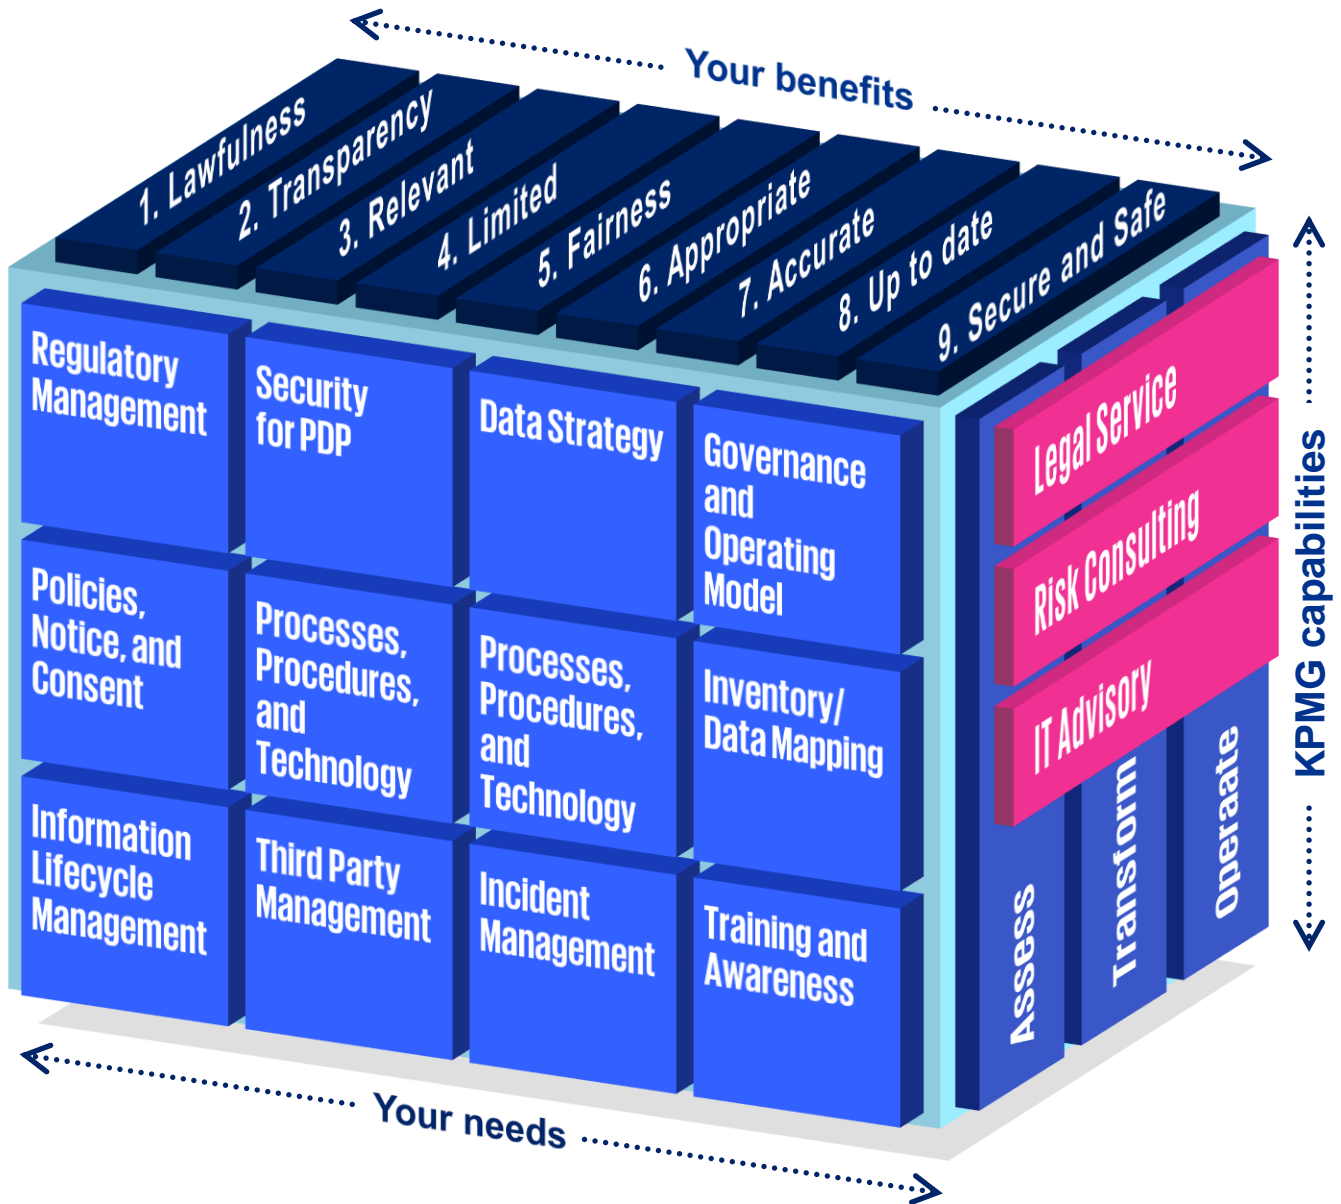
Your benefits

1. Lawfulness

2. Transparency

3. Relevant

4. Limited

5. Fairness

6. Appropriate

7. Accurate

8. Up to date

9. Secure and Safe

Regulatory Management

Security for PDP

Data Strategy

Governance and Operating Model

Policies, Notice, and Consent

Processes, Procedures, and Technology

Processes, Procedures, and Technology

Inventory/ Data Mapping

Information Lifecycle Management

Third Party Management

Incident Management

Training and Awareness

Legal Service

Risk Consulting

IT Advisory

Assess

Transform

Operaate

KPMG capabilities

Your needs